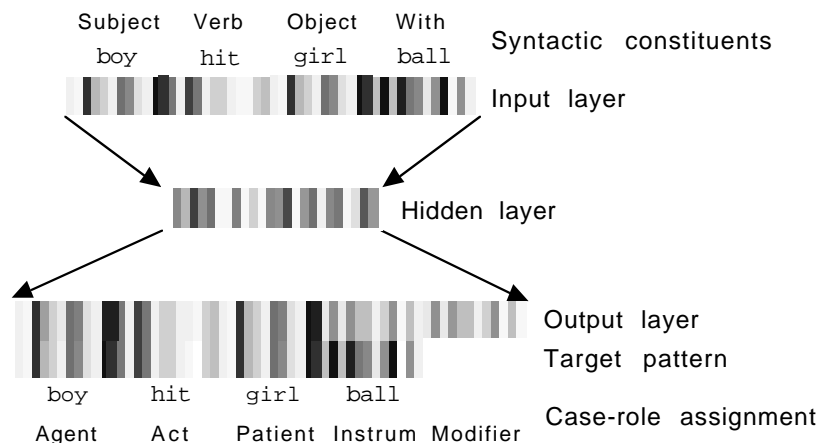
Subject Verb Object With
boy hit girl ball

Syntactic constituents

Input layer

Hidden layer

Output layer

Target pattern

boy hit girl ball

Case-role assignment

Agent Act Patient Instrum Modifier